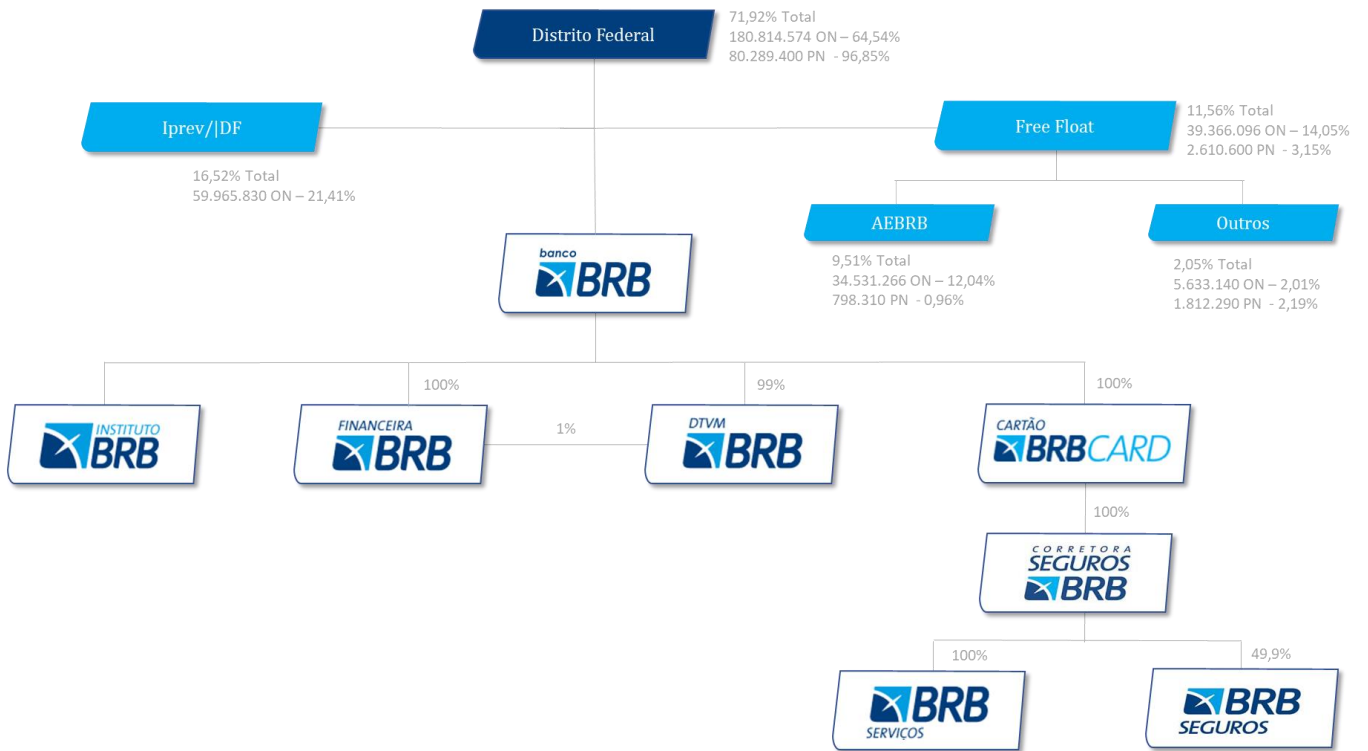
Distrito Federal

71,92% Total
180.814.574 ON – 64,54%
80.289.400 PN - 96,85%

Iprev/|DF

16,52% Total
59.965.830 ON – 21,41%

Free Float

11,56% Total
39.366.096 ON – 14,05%
2.610.600 PN - 3,15%

AEBRB

9,51% Total
34.531.266 ON – 12,04%
798.310 PN - 0,96%

Outros

2,05% Total
5.633.140 ON – 2,01%
1.812.290 PN - 2,19%

banco BRB

INSTITUTO BRB

100%

FINANCEIRA BRB

1%

99%

DTVM BRB

100%

CARTÃO BRBCARD

100%

CORRETORA SEGUROS BRB

100%

BRB SERVIÇOS

49,9%

BRB SEGUROS